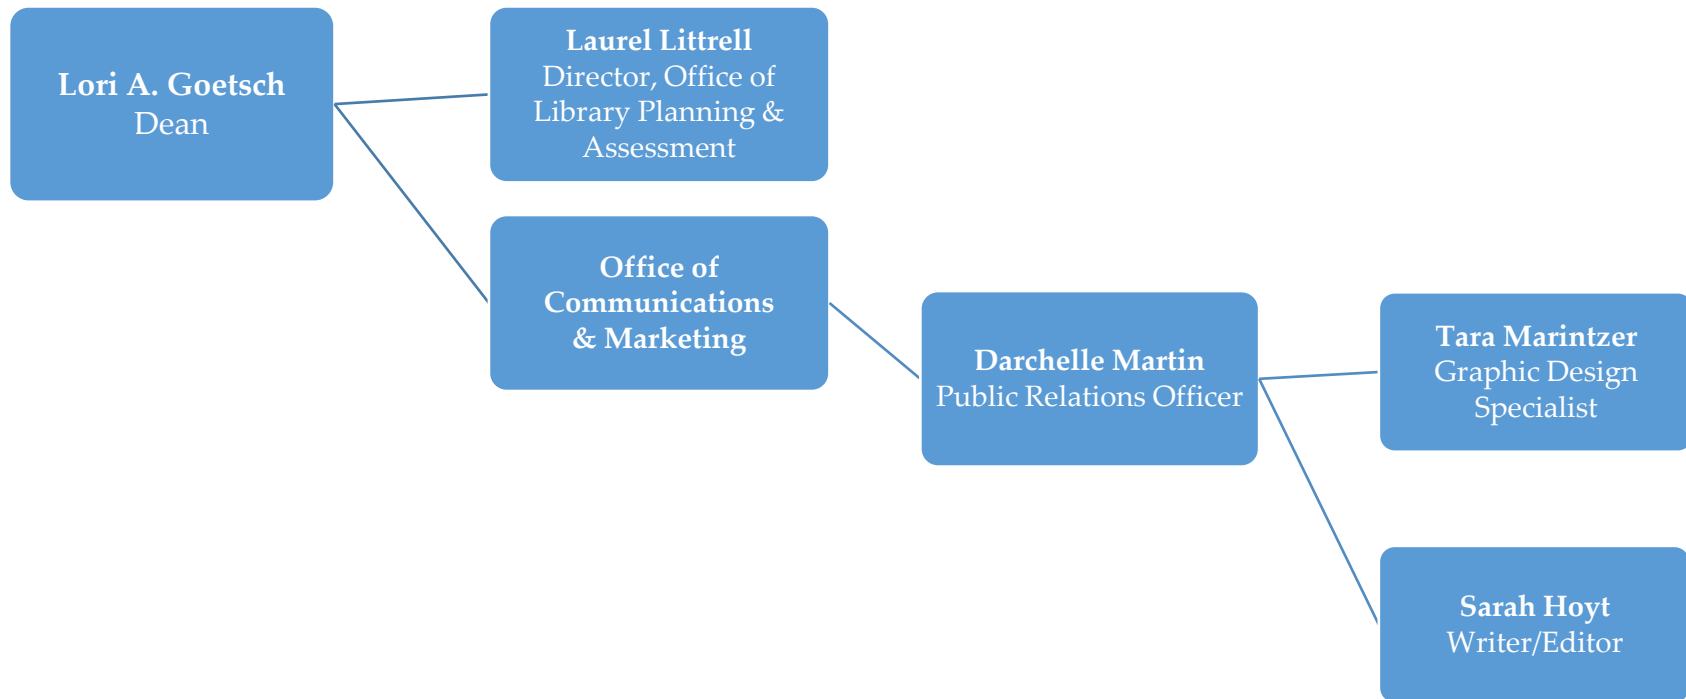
Lori A. Goetsch
Dean

Laurel Littrell
Director, Office of Library Planning & Assessment

Office of Communications & Marketing

Darchelle Martin
Public Relations Officer

Tara Marintzer
Graphic Design Specialist

Sarah Hoyt
Writer/Editor